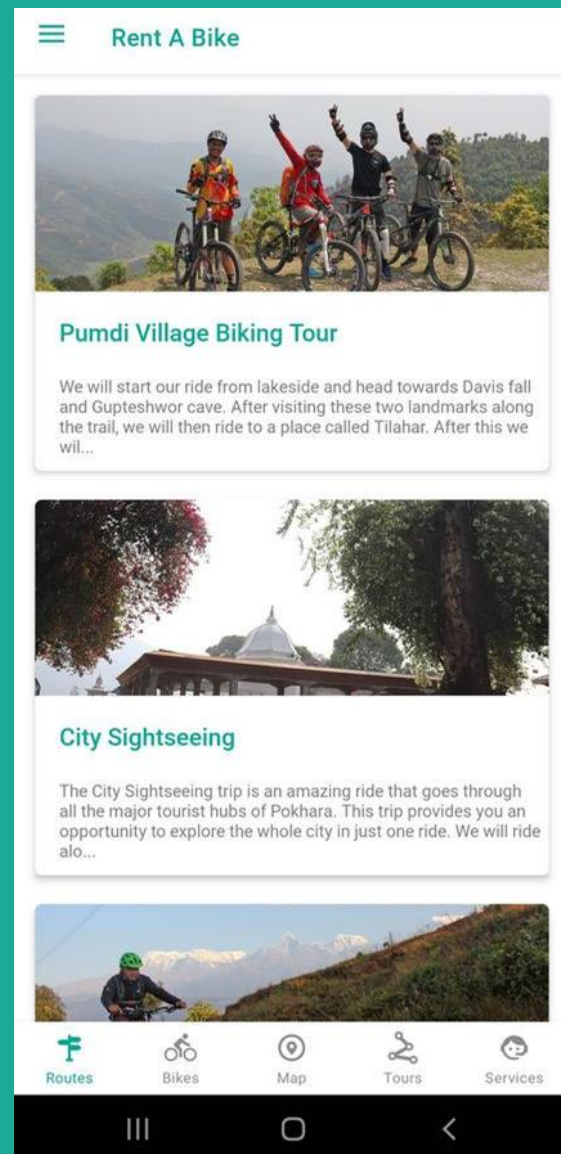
Rent A Bike

Pumdi Village Biking Tour

We will start our ride from lakeside and head towards Davis fall and Gupteshwor cave. After visiting these two landmarks along the trail, we will then ride to a place called Tilahar. After this we wil...

City Sightseeing

The City Sightseeing trip is an amazing ride that goes through all the major tourist hubs of Pokhara. This trip provides you an opportunity to explore the whole city in just one ride. We will ride alo...

Routes Bikes Map Tours Services